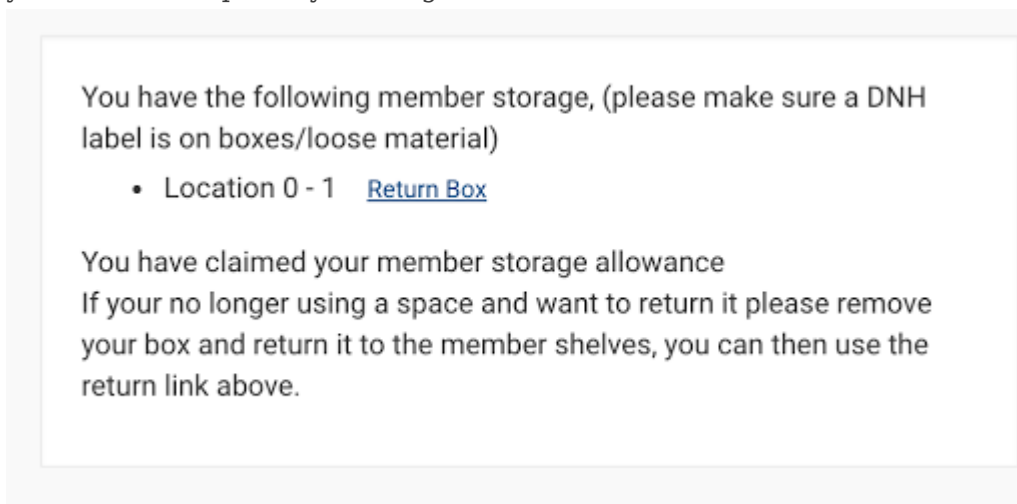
You have the following member storage, (please make sure a DNH label is on boxes/loose material)

- Location 0 - 1 Return Box

You have claimed your member storage allowance
If your no longer using a space and want to return it please remove your box and return it to the member shelves, you can then use the return link above.